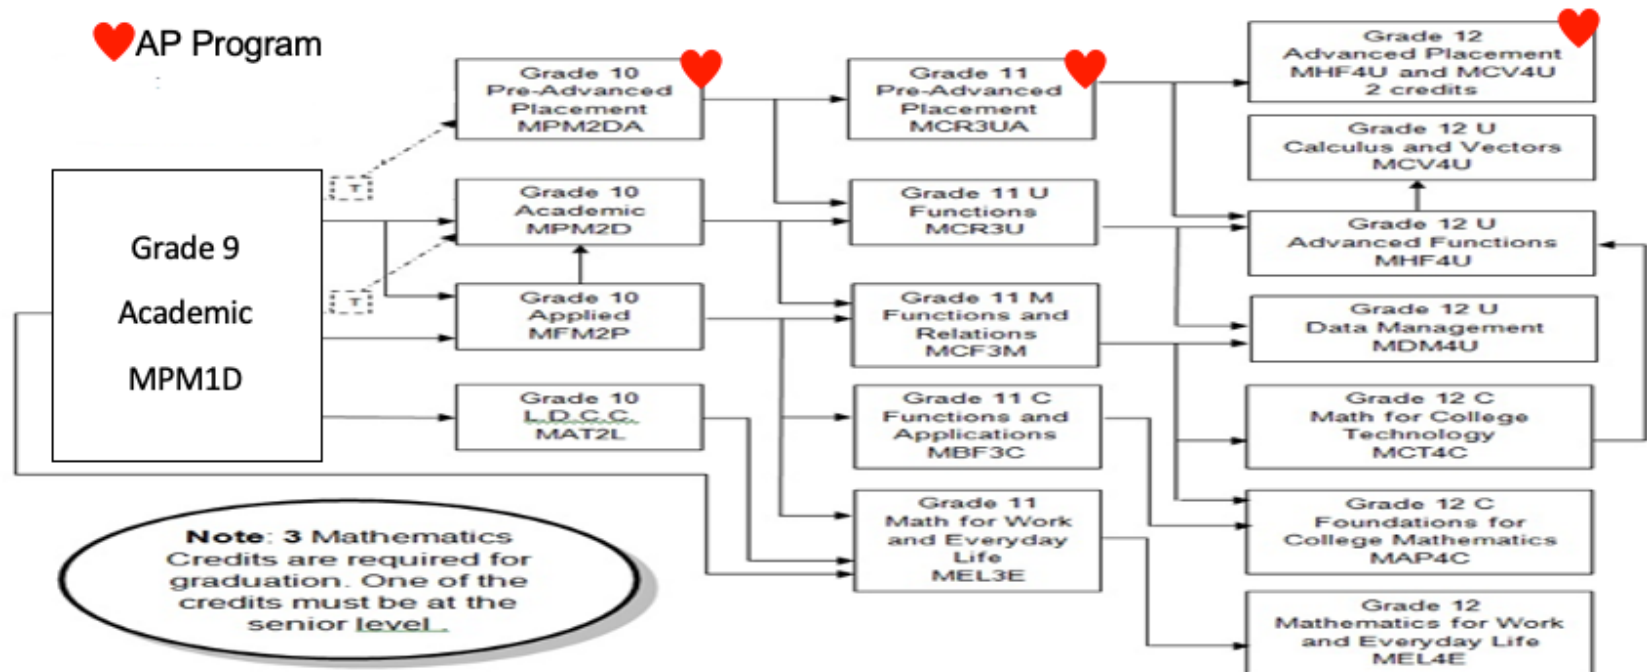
AP Program

Grade 9
Academic
MPM1D

T

T

Grade 10
Pre-Advanced
Placement
MPM2DA

Grade 10
Academic
MPM2D

Grade 10
Applied
MFM2P

Grade 10
L.D.C.C.
MAT2L

Grade 11
Pre-Advanced
Placement
MCR3UA

Grade 11 U
Functions
MCR3U

Grade 11 M
Functions and
Relations
MCF3M

Grade 11 C
Functions and
Applications
MBF3C

Grade 11
Math for Work
and Everyday
Life
MEL3E

Grade 12
Advanced Placement
MHF4U and MCV4U
2 credits

Grade 12 U
Calculus and Vectors
MCV4U

Grade 12 U
Advanced Functions
MHF4U

Grade 12 U
Data Management
MDM4U

Grade 12 C
Math for College
Technology
MCT4C

Grade 12 C
Foundations for
College Mathematics
MAP4C

Grade 12
Mathematics for Work
and Everyday Life
MEL4E

Note: 3 Mathematics Credits are required for graduation. One of the credits must be at the senior level.